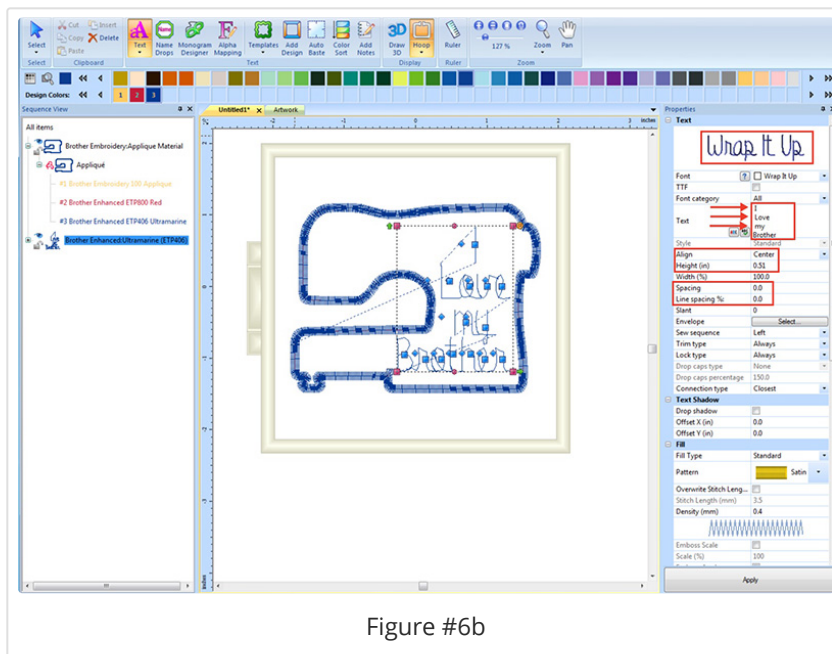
Select
Cut
Copy
Paste
Invert
Delete
Select
Clipboard
Text
Name Drops
Monogram Designer
Alpha Mapping
Templates
Add Design
Auto Baste
Color Sort
Add Notes
Text
Draw 3D
Hoop
Display
Ruler
Ruler
127 %
Zoom
Pan
Zoom

Design Colors:
1
2
3

Sequence View
All items
Brother Embroidery:Applique Material
Appliqué
#1 Brother Embroidery 100 Applique
#2 Brother Enhanced ETP800 Red
#3 Brother Enhanced ETP406 Ultramarine
Brother Enhanced:Ultramarine (ETP406)

Untitled1*
Artwork
inches

Properties
Text
Wrap It Up
Font
Wrap It Up
TTF
Font category
All
Text
I
Love
my
Brother
Style
Standard
Align
Center
Height (in)
0.51
Width (%)
100.0
Spacing
0.0
Line spacing %
0.0
Slant
0
Envelope
Select...
Sew sequence
Left
Trim type
Always
Lock type
Always
Drop caps type
None
Drop caps percentage
150.0
Connection type
Closest
Text Shadow
Drop shadow
Offset X (in)
0.0
Offset Y (in)
0.0
Fill
Fill Type
Standard
Pattern
Satin
Overwrite Stitch Leng...
Stitch Length (mm)
3.5
Density (mm)
0.4
Emboss Scale
Scale (%)
100
Apply

Figure #6b